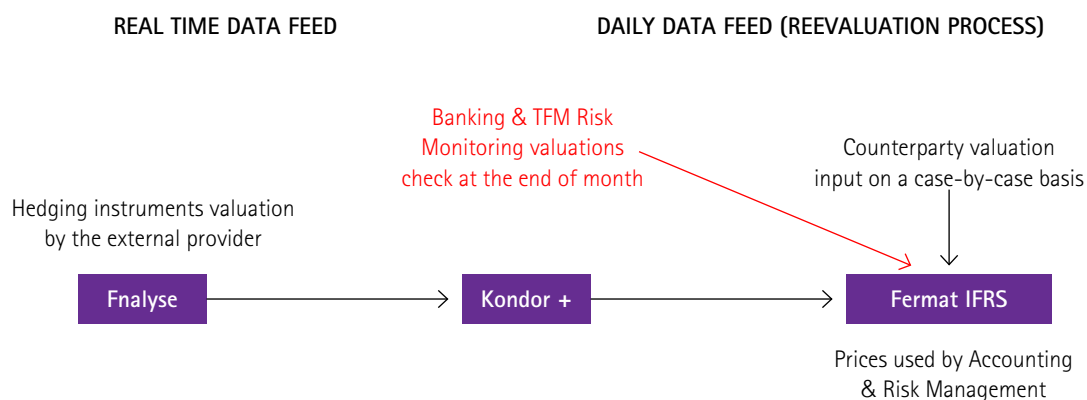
REAL TIME DATA FEED

DAILY DATA FEED (REEVALUATION PROCESS)

Banking & TFM Risk Monitoring valuations check at the end of month

Counterparty valuation input on a case-by-case basis

Hedging instruments valuation by the external provider

Fnalyse

Kondor +

Fermat IFRS

Prices used by Accounting & Risk Management